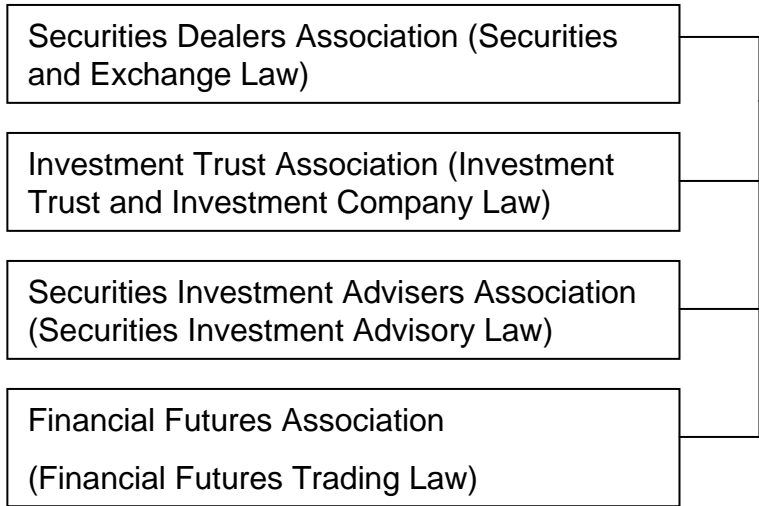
Securities Dealers Association (Securities and Exchange Law)

Investment Trust Association (Investment Trust and Investment Company Law)

Securities Investment Advisers Association (Securities Investment Advisory Law)

Financial Futures Association

(Financial Futures Trading Law)